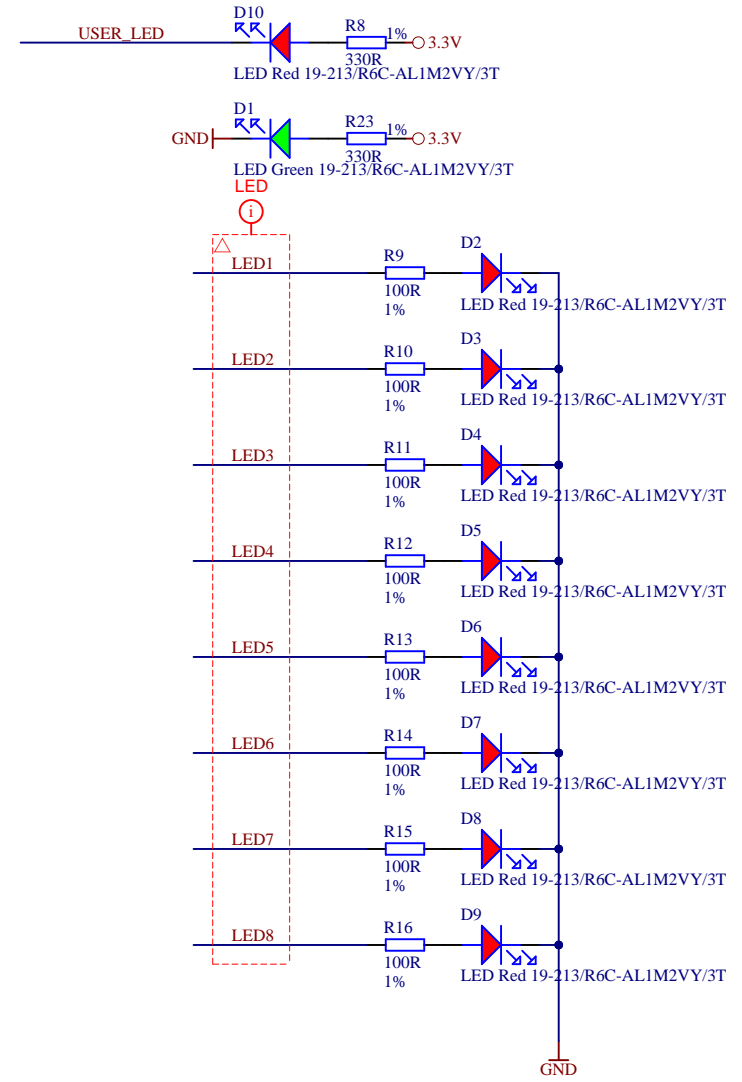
USER_LED

D10

R8

1%

3.3V

330R

LED Red 19-213/R6C-AL1M2VY/3T

D1

GND

R23

1%

3.3V

330R

LED Green 19-213/R6C-AL1M2VY/3T

LED

LED1

R9

100R

1%

D2

LED Red 19-213/R6C-AL1M2VY/3T

LED2

R10

100R

1%

D3

LED Red 19-213/R6C-AL1M2VY/3T

LED3

R11

100R

1%

D4

LED Red 19-213/R6C-AL1M2VY/3T

LED4

R12

100R

1%

D5

LED Red 19-213/R6C-AL1M2VY/3T

LED5

R13

100R

1%

D6

LED Red 19-213/R6C-AL1M2VY/3T

LED6

R14

100R

1%

D7

LED Red 19-213/R6C-AL1M2VY/3T

LED7

R15

100R

1%

D8

LED Red 19-213/R6C-AL1M2VY/3T

LED8

R16

100R

1%

D9

LED Red 19-213/R6C-AL1M2VY/3T

GND